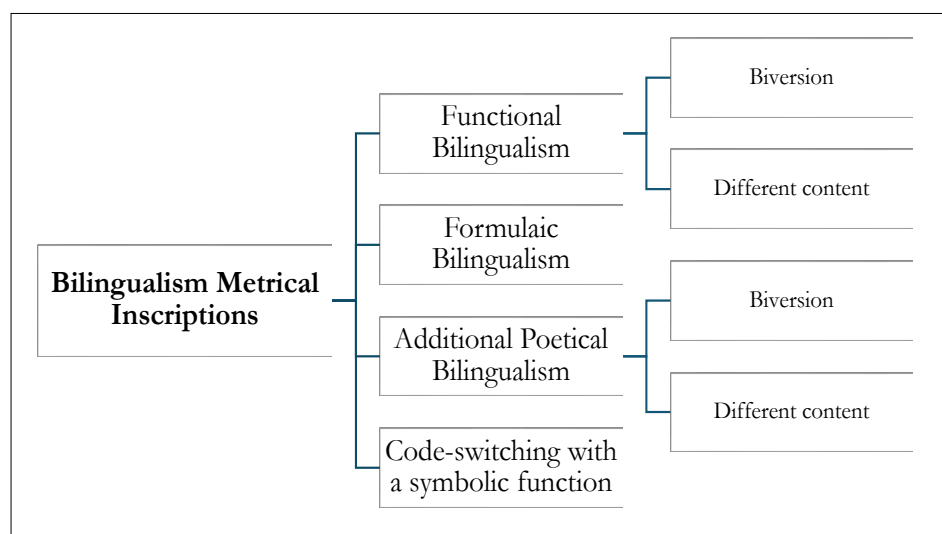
Bilingualism Metrical Inscriptions

Functional Bilingualism

Biversion

Different content

Formulaic Bilingualism

Additional Poetical Bilingualism

Biversion

Different content

Code-switching with a symbolic function